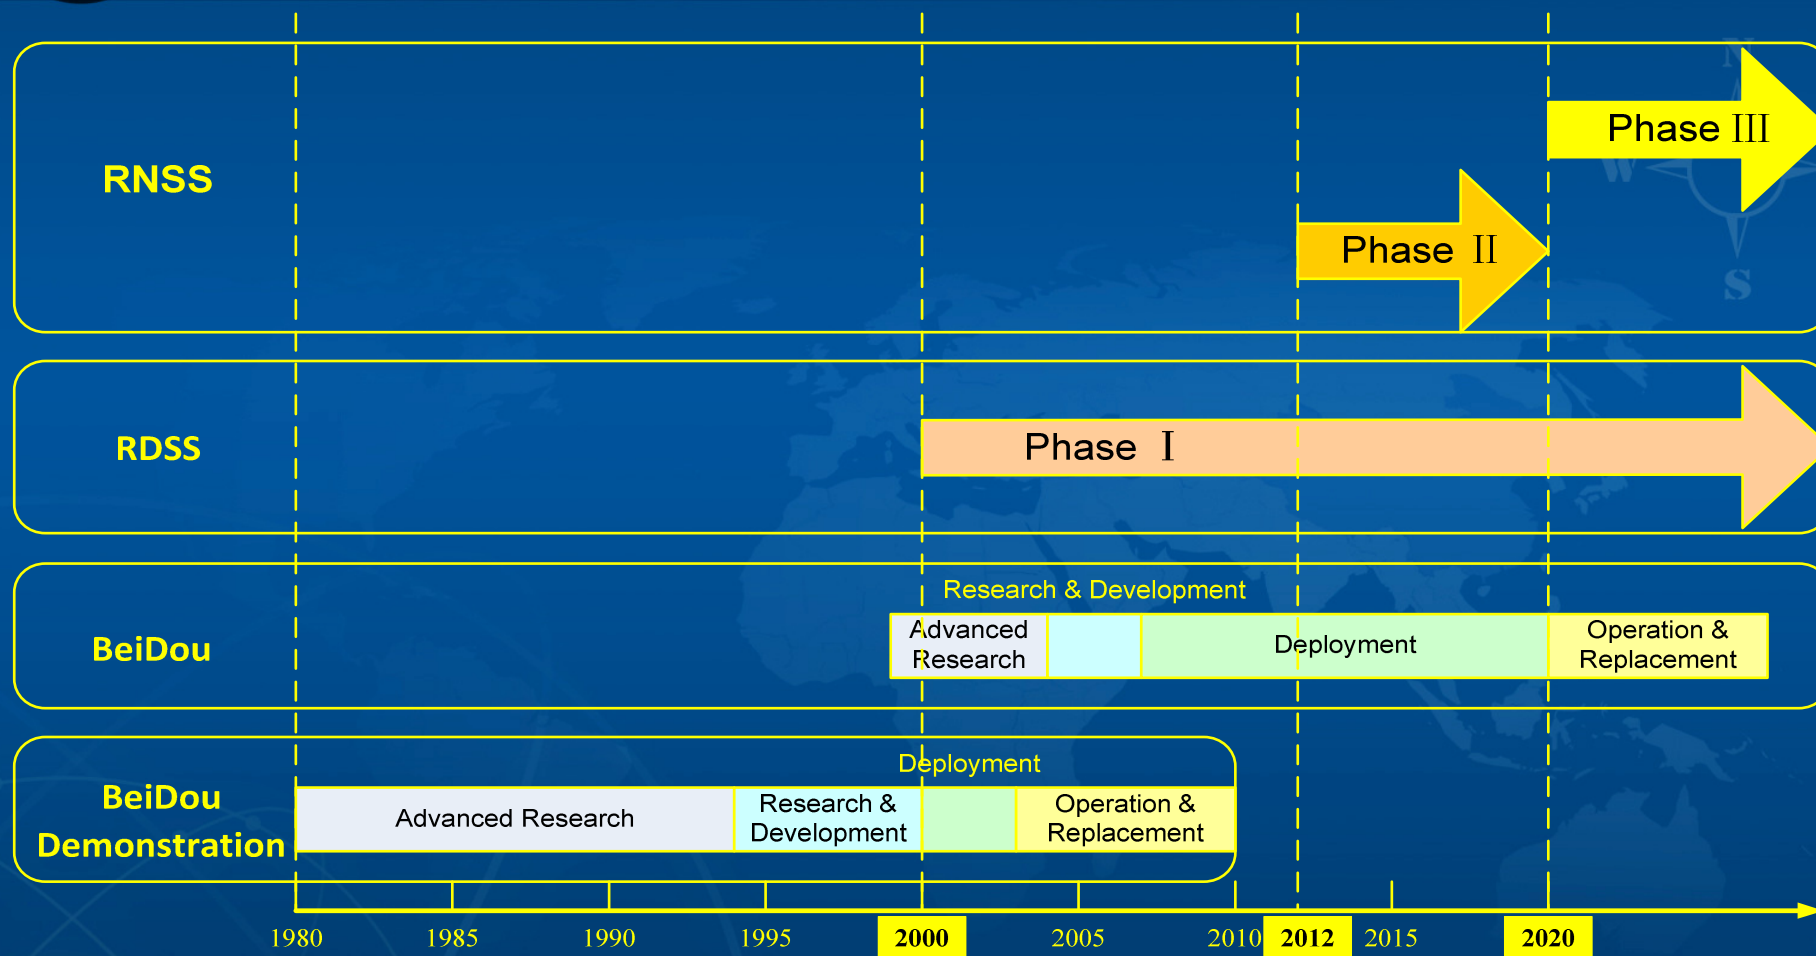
RNSS

Phase III

Phase II

RDSS

Phase I

BeiDou

Research & Development

Advanced Research

Deployment

Operation & Replacement

BeiDou Demonstration

Deployment

Advanced Research

Research & Development

Operation & Replacement

1980 1985 1990 1995 2000 2005 2010 2012 2015 2020